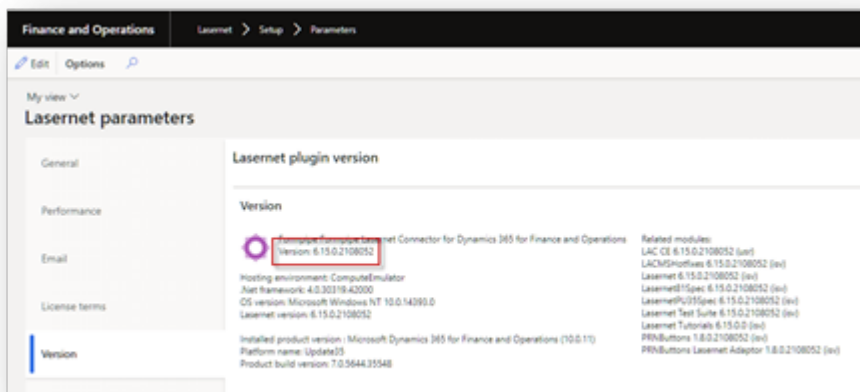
Finance and Operations | Lasernet > Setup > Parameters

Edit Options

My view
Lasernet parameters

General
Performance
Email
License terms
Version

Lasernet plugin version

Version

Formpipe Formpipe Lasernet Connector for Dynamics 365 for Finance and Operations
Version: 6.15.0.2108052

Hosting environment: ComputeEmulator
.Net framework: 4.0.30319.42000
OS version: Microsoft Windows NT 10.0.14393.0
Lasernet version: 6.15.0.2108052

Installed product version : Microsoft Dynamics 365 for Finance and Operations (10.0.11)
Platform name: Update35
Product build version: 7.0.5644.35548

Related modules:
LAC CE 6.15.0.2108052 (usr)
LACMSHotfixes 6.15.0.2108052 (isv)
Lasernet 6.15.0.2108052 (isv)
Lasernet81Spec 6.15.0.2108052 (isv)
LasernetPU35Spec 6.15.0.2108052 (isv)
Lasernet Test Suite 6.15.0.2108052 (isv)
Lasernet Tutorials 6.15.0.0 (isv)
PRNButtons 1.8.0.2108052 (isv)
PRNButtons Lasernet Adaptor 1.8.0.2108052 (isv)